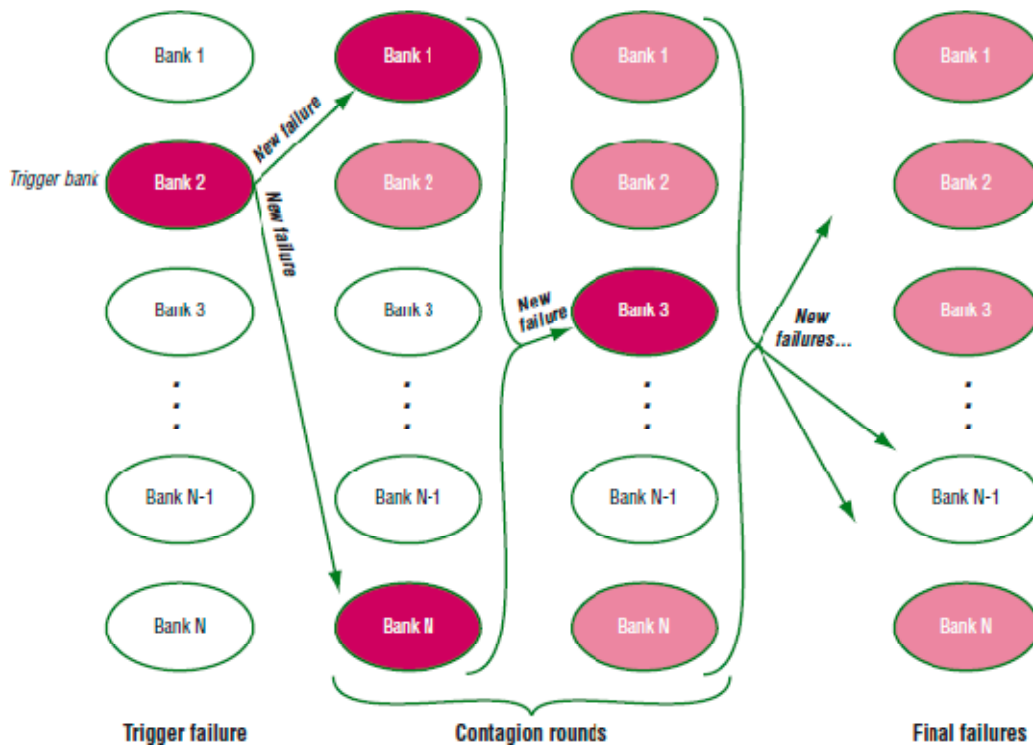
Bank 1

Trigger bank

Bank 2

Bank 3

Bank N-1

Bank N

New failure

New failure

Bank 1

Bank 2

Bank 3

Bank N-1

Bank N

New failure

Bank 1

Bank 2

Bank 3

Bank N-1

Bank N

New failures...

Bank 1

Bank 2

Bank 3

Bank N-1

Bank N

Trigger failure

Contagion rounds

Final failures